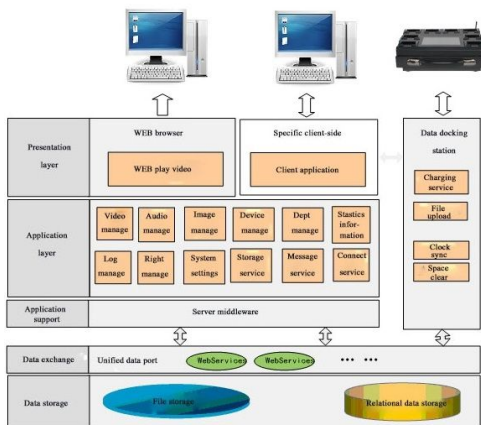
Presentation layer

WEB browser

WEB play video

Specific client-side

Client application

Data docking station

Charging service

File upload

Clock sync

Space clear

Application layer

Video manage

Audio manage

Image manage

Device manage

Dept manage

Stastics information

Log manage

Right manage

System settings

Storage service

Message service

Connect service

Application support

Server middleware

Data exchange

Unified data port

WebServices

WebServices

••• •••

Data storage

File storage

Relational data storage